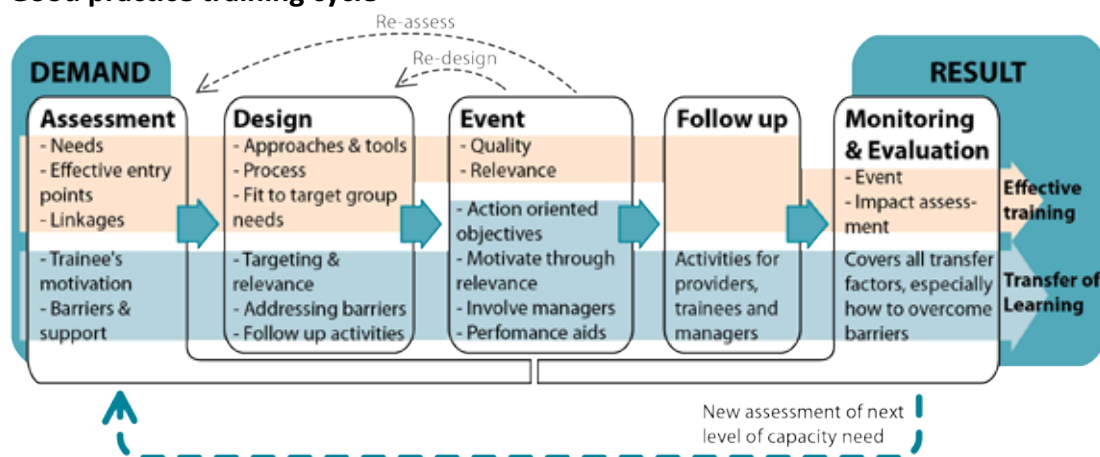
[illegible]

Re-assess

Re-design

DEMAND

RESULT

Assessment
- Needs
- Effective entry points
- Linkages

- Trainee's motivation
- Barriers & support

Design
- Approaches & tools
- Process
- Fit to target group needs

- Targeting & relevance
- Addressing barriers
- Follow up activities

Event
- Quality
- Relevance

- Action oriented objectives
- Motivate through relevance
- Involve managers
- Perfomance aids

Follow up

Activities for providers, trainees and managers

Monitoring & Evaluation
- Event
- Impact assessment

Covers all transfer factors, especially how to overcome barriers

Effective training

Transfer of Learning

New assessment of next level of capacity need